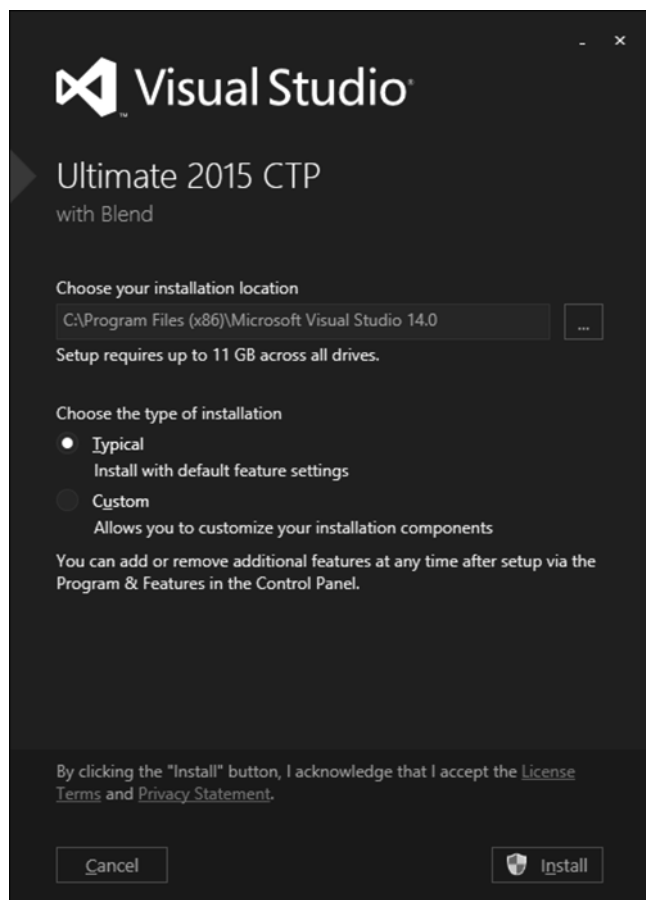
- ×

Visual Studio

Ultimate 2015 CTP
with Blend

Choose your installation location
C:\Program Files (x86)\Microsoft Visual Studio 14.0 ...
Setup requires up to 11 GB across all drives.

Choose the type of installation
Typical
Install with default feature settings
Custom
Allows you to customize your installation components

You can add or remove additional features at any time after setup via the Program & Features in the Control Panel.

By clicking the "Install" button, I acknowledge that I accept the License Terms and Privacy Statement.

Cancel
Install